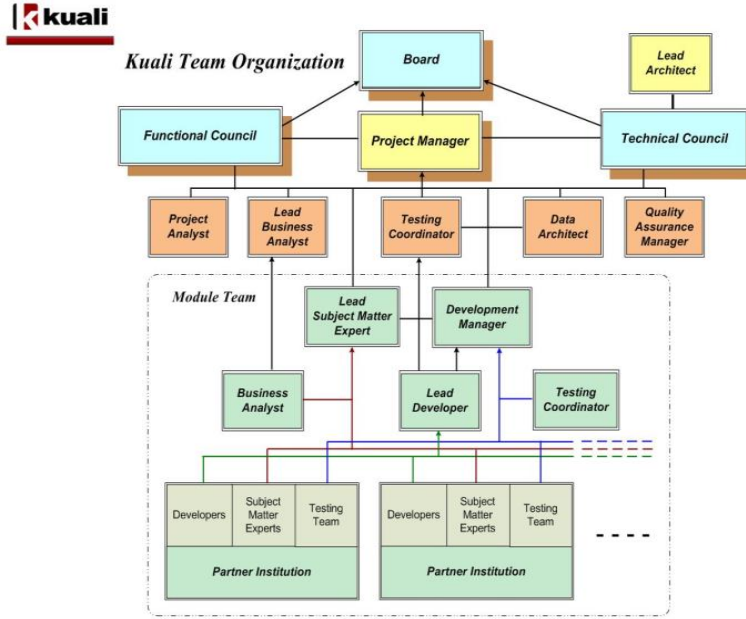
kuali

Kuali Team Organization

Board

Lead Architect

Functional Council

Project Manager

Technical Council

Project Analyst

Lead Business Analyst

Testing Coordinator

Data Architect

Quality Assurance Manager

Module Team

Lead Subject Matter Expert

Development Manager

Business Analyst

Lead Developer

Testing Coordinator

| Developers | Subject Matter Experts | Testing Team |
|---|---|---|
| Partner Institution | | |

| Developers | Subject Matter Experts | Testing Team |
|---|---|---|
| Partner Institution | | |